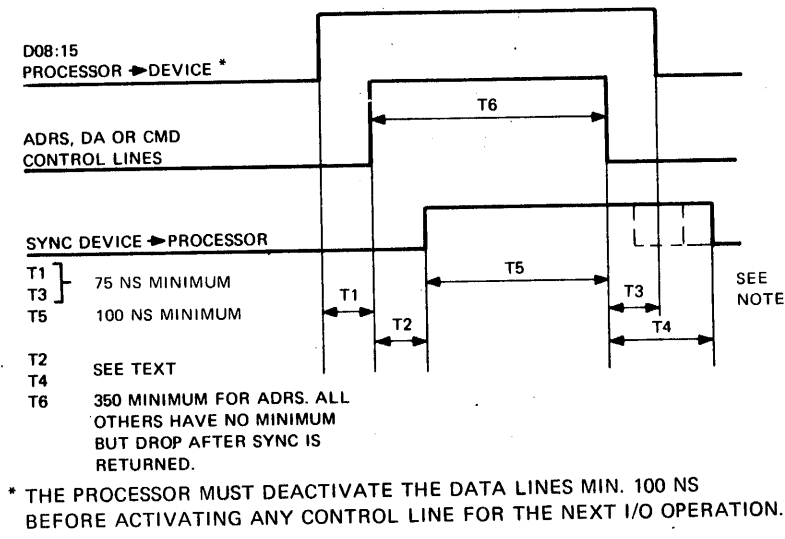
D08:15
PROCESSOR ➔DEVICE *

ADRS, DA OR CMD
CONTROL LINES

SYNC DEVICE ➔PROCESSOR

T6

T5

T1

T2

T3

T4

SEE NOTE

T1
T3 75 NS MINIMUM
T5 100 NS MINIMUM

T2
T4 SEE TEXT
T6 350 MINIMUM FOR ADRS. ALL OTHERS HAVE NO MINIMUM BUT DROP AFTER SYNC IS RETURNED.

* THE PROCESSOR MUST DEACTIVATE THE DATA LINES MIN. 100 NS BEFORE ACTIVATING ANY CONTROL LINE FOR THE NEXT I/O OPERATION.